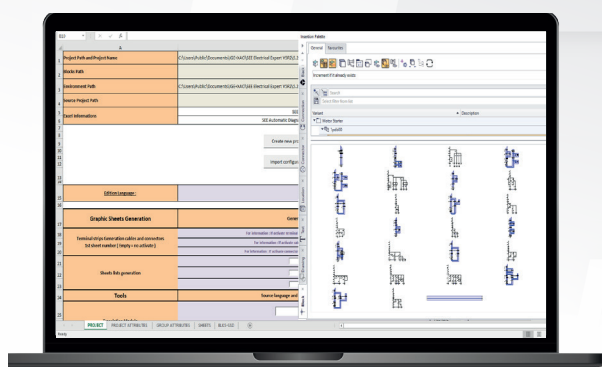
Project Path and Project Name
C:\Users\Public\Documents\SEE\NAT\SEE Electrical Expert V5R2\
Models Path
Environment Path
C:\Users\Public\Documents\SEE\NAT\SEE Electrical Expert V5R2\
Source Project Path
Excel Informations
SEE Automatic Diagra
Create new pr
Import configur
Edition Language :
Graphic Sheets Generation
Gener
Terminal strips Generation cables and connectors
1st sheet number ( Empty = no activate )
Sheets lists generation
Tools
Source language and
Ready
PROJECT
PROJECT ATTRIBUTES
GROUP ATTRIBUTES
SHEETS
BLKS-SSD
Insertion Palette
General
Favourites
Increment if already exists
Search
Select filter from list
Name
Description
Motor Starter
Symbol